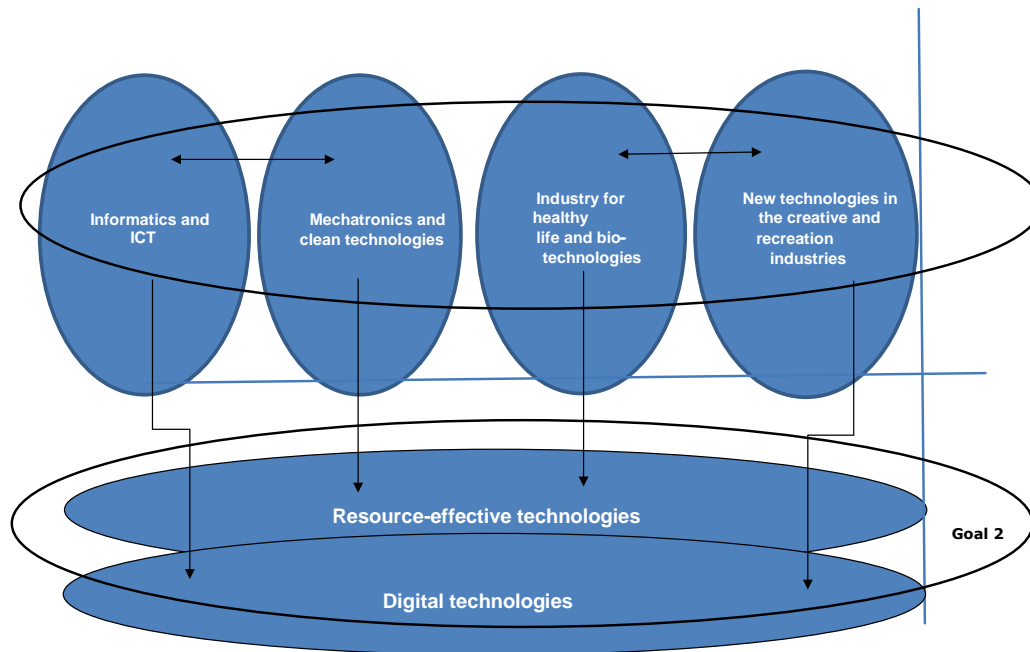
Informatics and ICT

Mechatronics and clean technologies

Industry for healthy life and biotechnologies

New technologies in the creative and recreation industries

Resource-effective technologies

Goal 2

Digital technologies